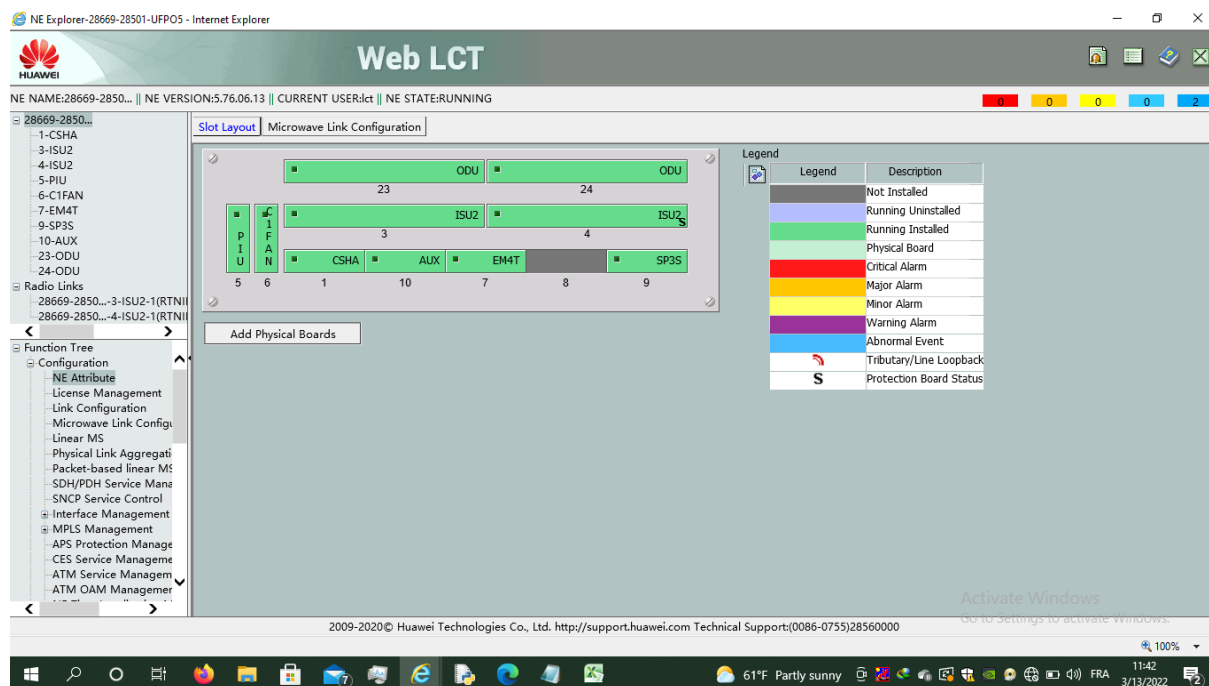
NE Explorer-28669-28501-UFPO5 - Internet Explorer

HUAWEI

Web LCT

NE NAME:28669-2850... || NE VERSION:5.76.06.13 || CURRENT USER:lct || NE STATE:RUNNING

0 0 0 0 2

28669-2850...
1-CSHA
3-ISU2
4-ISU2
5-PIU
6-C1FAN
7-EM4T
9-SP3S
10-AUX
23-ODU
24-ODU
Radio Links
28669-2850...-3-ISU2-1(RTNI
28669-2850...-4-ISU2-1(RTNI

Function Tree
Configuration
NE Attribute
License Management
Link Configuration
Microwave Link Configu
Linear MS
Physical Link Aggregati
Packet-based linear MS
SDH/PDH Service Mana
SNCP Service Control
Interface Management
MPLS Management
APS Protection Manage
CES Service Manageme
ATM Service Managem
ATM OAM Managemen

Slot Layout | Microwave Link Configuration

ODU 23
ODU 24
PIU 5
C1FAN 6
ISU2 3
ISU2 S 4
CSHA 1
AUX 10
EM4T 7
8
SP3S 9

Add Physical Boards

Legend

| Legend | Description |
|---|---|
| | Not Installed |
| | Running Uninstalled |
| | Running Installed |
| | Physical Board |
| | Critical Alarm |
| | Major Alarm |
| | Minor Alarm |
| | Warning Alarm |
| | Abnormal Event |
| | Tributary/Line Loopback |
| S | Protection Board Status |

Activate Windows
Go to Settings to activate Windows.

2009-2020© Huawei Technologies Co., Ltd. http://support.huawei.com Technical Support:(0086-0755)28560000

100%

7

61°F Partly sunny FRA 11:42 3/13/2022 2